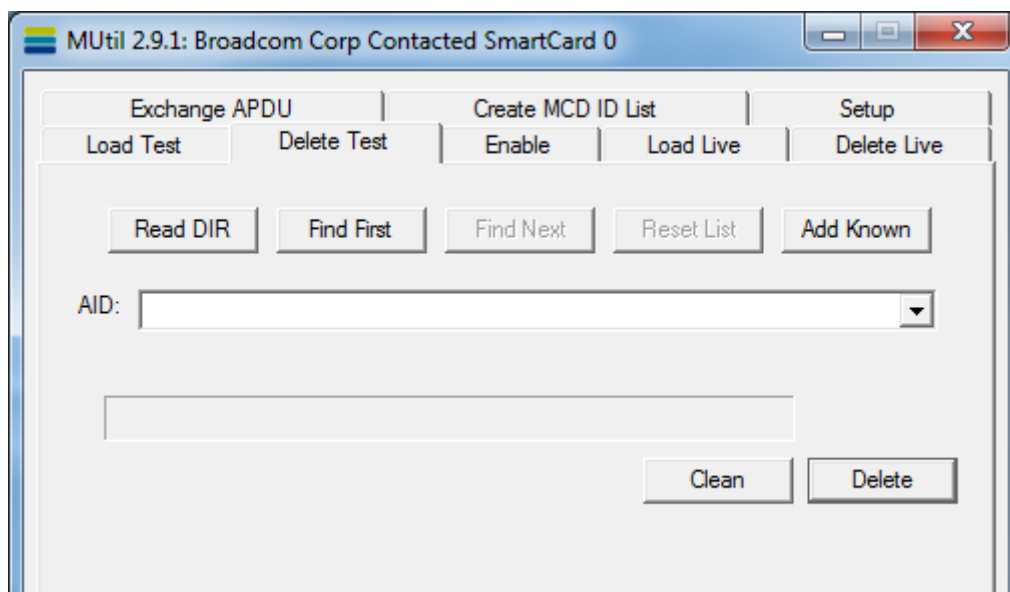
MUtil 2.9.1: Broadcom Corp Contacted SmartCard 0

Exchange APDU
Create MCD ID List
Setup
Load Test
Delete Test
Enable
Load Live
Delete Live

Read DIR
Find First
Find Next
Reset List
Add Known

AID:

Clean
Delete